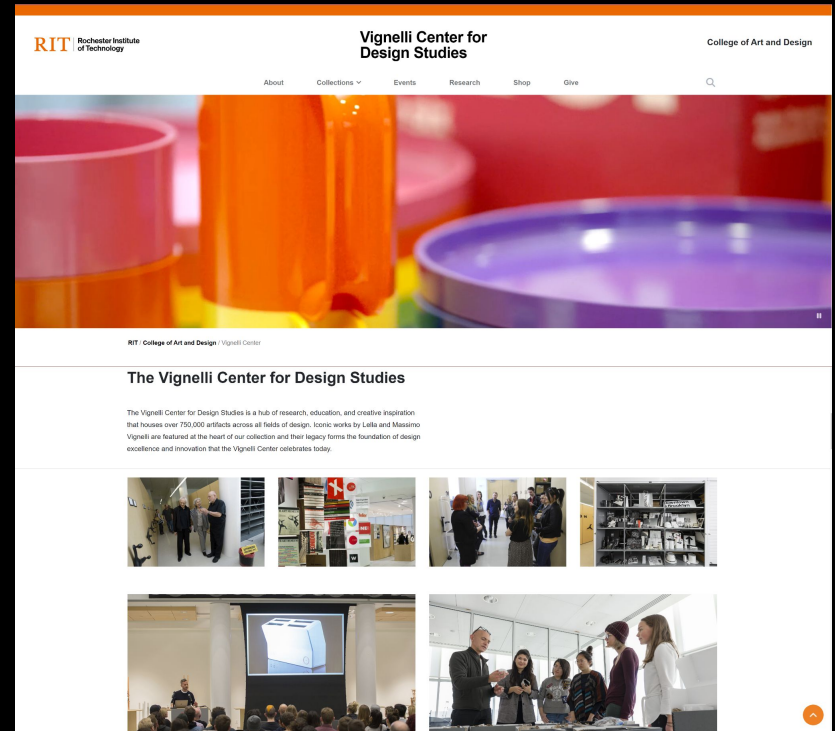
RIT | Rochester Institute of Technology

Vignelli Center for Design Studies

College of Art and Design

About Collections Events Research Shop Give

RIT / College of Art and Design / Vignelli Center

The Vignelli Center for Design Studies

The Vignelli Center for Design Studies is a hub of research, education, and creative inspiration that houses over 750,000 artifacts across all fields of design. Iconic works by Lella and Massimo Vignelli are featured at the heart of our collection and their legacy forms the foundation of design excellence and innovation that the Vignelli Center celebrates today.